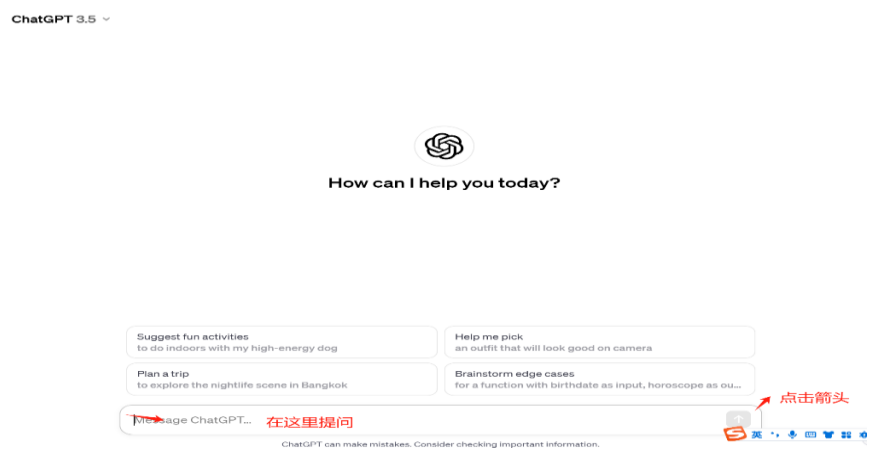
ChatGPT 3.5

How can I help you today?

Suggest fun activities
to do indoors with my high-energy dog

Help me pick
an outfit that will look good on camera

Plan a trip
to explore the nightlife scene in Bangkok

Brainstorm edge cases
for a function with birthdate as input, horoscope as ou...

Message ChatGPT...

在这里提问

点击箭头

英

ChatGPT can make mistakes. Consider checking important information.